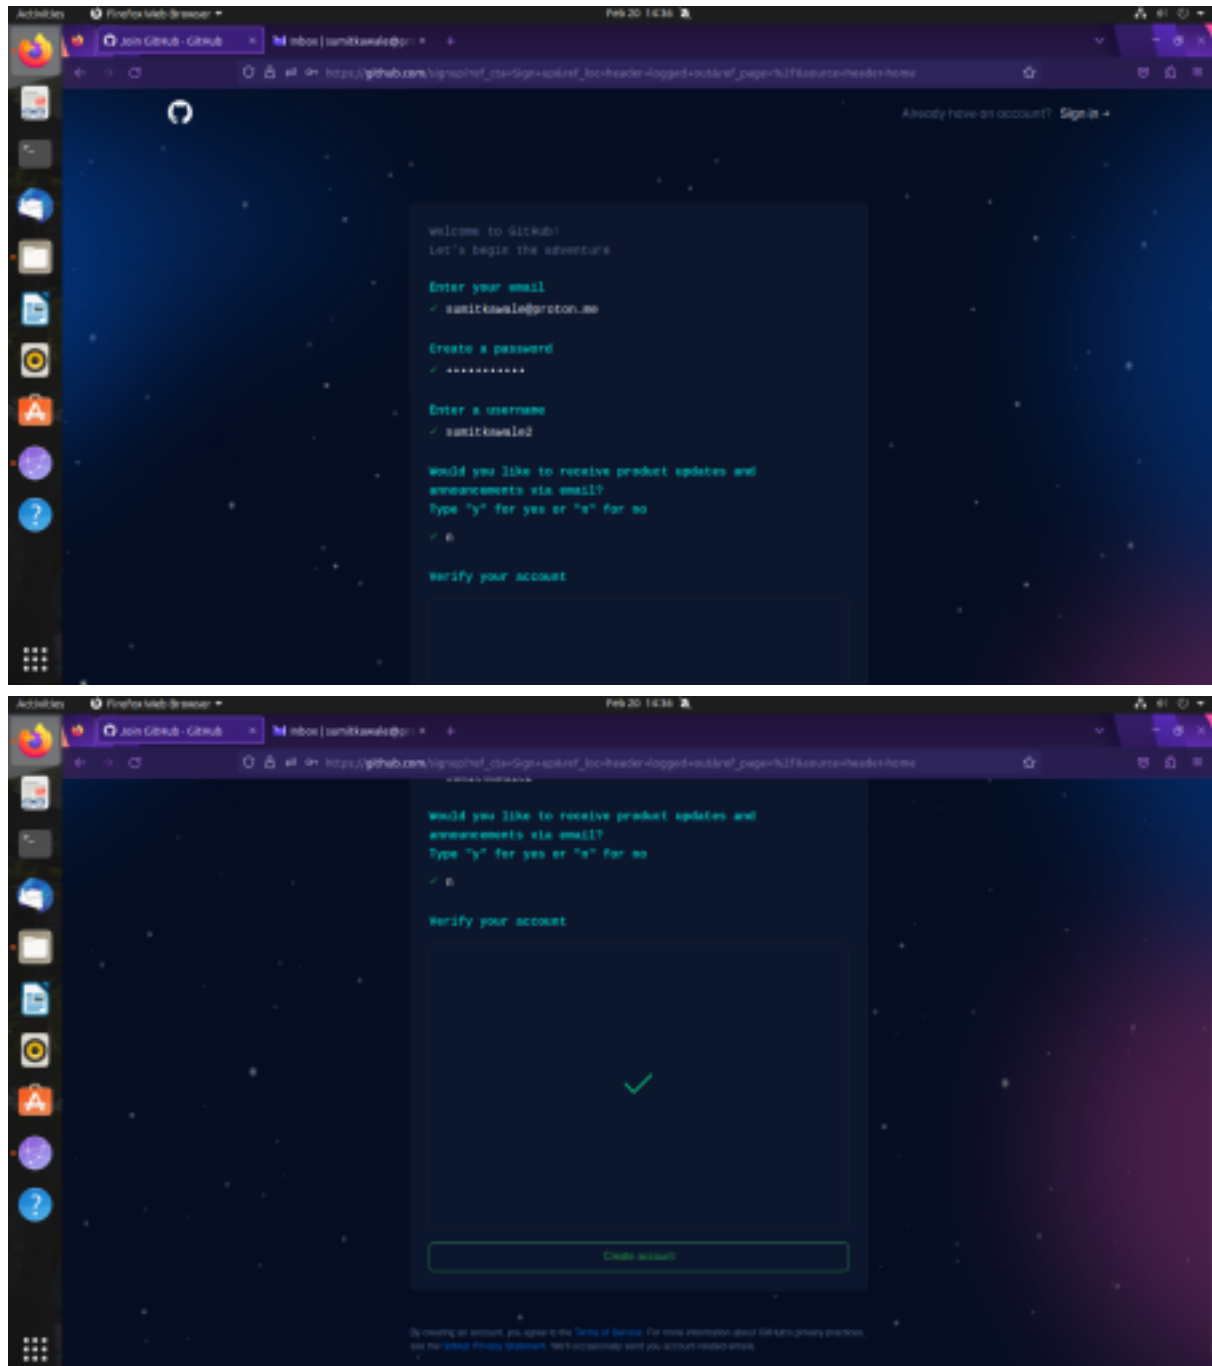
Activities Firefox Web Browser Feb 20 14:36

Join GitHub · GitHub
mbox | sumitkawale@pr

https://github.com/signup?ref_cta=Sign+up&ref_loc=header+logged+out&ref_page=%2F&source=header-home

Already have an account? Sign in →

Welcome to GitHub!
Let's begin the adventure

Enter your email
✓ sumitkawale@proton.me

Create a password
✓ ••••••••••••

Enter a username
✓ sumitkawale2

Would you like to receive product updates and announcements via email?
Type "y" for yes or "n" for no
✓ n

Verify your account

Activities Firefox Web Browser Feb 20 14:36

Join GitHub · GitHub
mbox | sumitkawale@pr

https://github.com/signup?ref_cta=Sign+up&ref_loc=header+logged+out&ref_page=%2F&source=header-home

Would you like to receive product updates and announcements via email?
Type "y" for yes or "n" for no
✓ n

Verify your account

Create account

By creating an account, you agree to the Terms of Service. For more information about GitHub's privacy practices, see the GitHub Privacy Statement. We'll occasionally send you account-related emails.